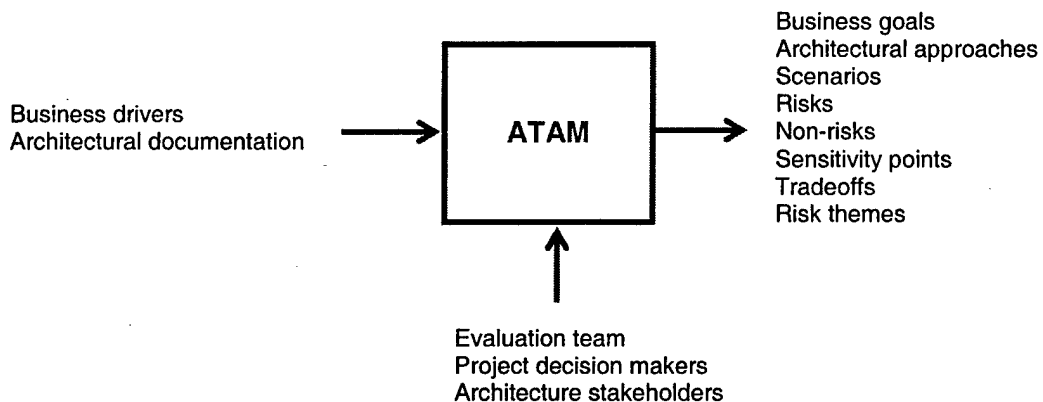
Business drivers
Architectural documentation

ATAM

Business goals
Architectural approaches
Scenarios
Risks
Non-risks
Sensitivity points
Tradeoffs
Risk themes

Evaluation team
Project decision makers
Architecture stakeholders